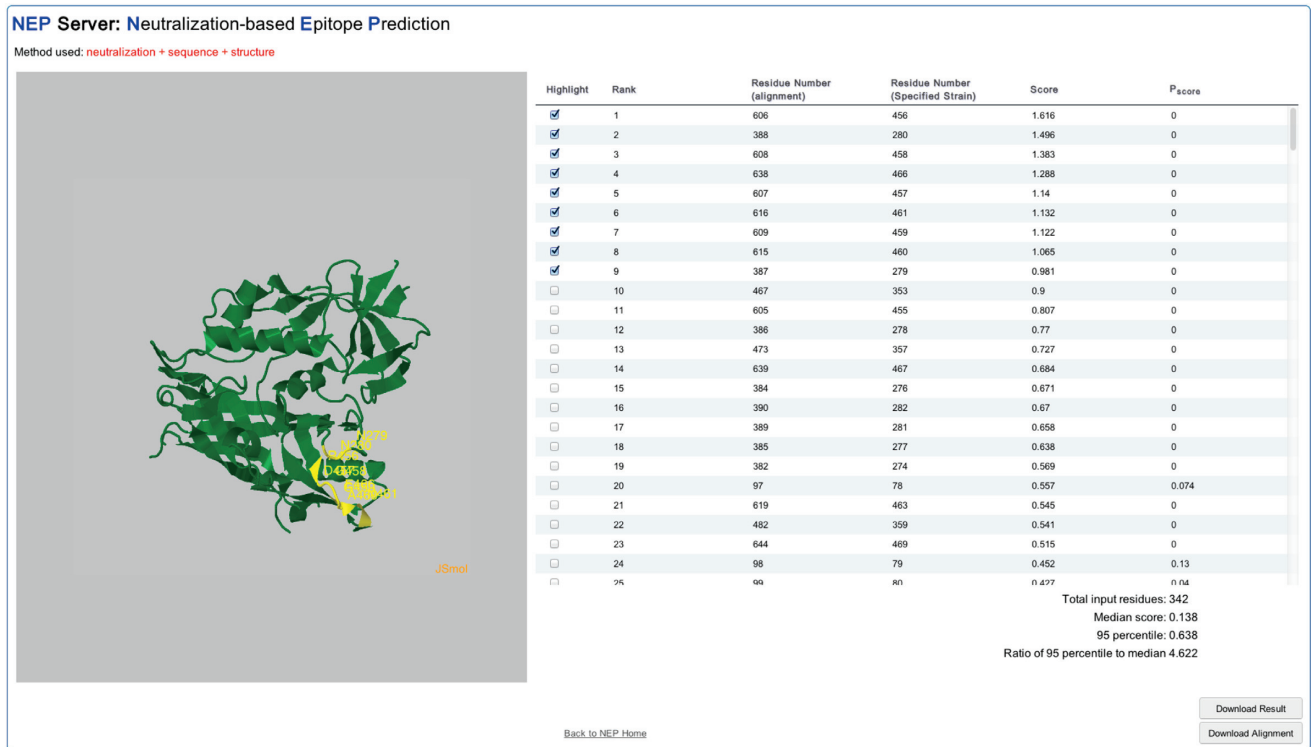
NEP Server: Neutralization-based Epitope Prediction

Method used: neutralization + sequence + structure

N279
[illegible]
D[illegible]
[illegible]
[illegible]

JSmol

| Highlight | Rank | Residue Number (alignment) | Residue Number (Specified Strain) | Score | $P_{score}$ |
|---|---|---|---|---|---|
| ☑ | 1 | 606 | 456 | 1.616 | 0 |
| ☑ | 2 | 388 | 280 | 1.496 | 0 |
| ☑ | 3 | 608 | 458 | 1.383 | 0 |
| ☑ | 4 | 638 | 466 | 1.288 | 0 |
| ☑ | 5 | 607 | 457 | 1.14 | 0 |
| ☑ | 6 | 616 | 461 | 1.132 | 0 |
| ☑ | 7 | 609 | 459 | 1.122 | 0 |
| ☑ | 8 | 615 | 460 | 1.065 | 0 |
| ☑ | 9 | 387 | 279 | 0.981 | 0 |
| ☐ | 10 | 467 | 353 | 0.9 | 0 |
| ☐ | 11 | 605 | 455 | 0.807 | 0 |
| ☐ | 12 | 386 | 278 | 0.77 | 0 |
| ☐ | 13 | 473 | 357 | 0.727 | 0 |
| ☐ | 14 | 639 | 467 | 0.684 | 0 |
| ☐ | 15 | 384 | 276 | 0.671 | 0 |
| ☐ | 16 | 390 | 282 | 0.67 | 0 |
| ☐ | 17 | 389 | 281 | 0.658 | 0 |
| ☐ | 18 | 385 | 277 | 0.638 | 0 |
| ☐ | 19 | 382 | 274 | 0.569 | 0 |
| ☐ | 20 | 97 | 78 | 0.557 | 0.074 |
| ☐ | 21 | 619 | 463 | 0.545 | 0 |
| ☐ | 22 | 482 | 359 | 0.541 | 0 |
| ☐ | 23 | 644 | 469 | 0.515 | 0 |
| ☐ | 24 | 98 | 79 | 0.452 | 0.13 |
| ☐ | 25 | 99 | 80 | 0.427 | 0.04 |

Total input residues: 342
Median score: 0.138
95 percentile: 0.638
Ratio of 95 percentile to median 4.622

Download Result
Download Alignment

Back to NEP Home